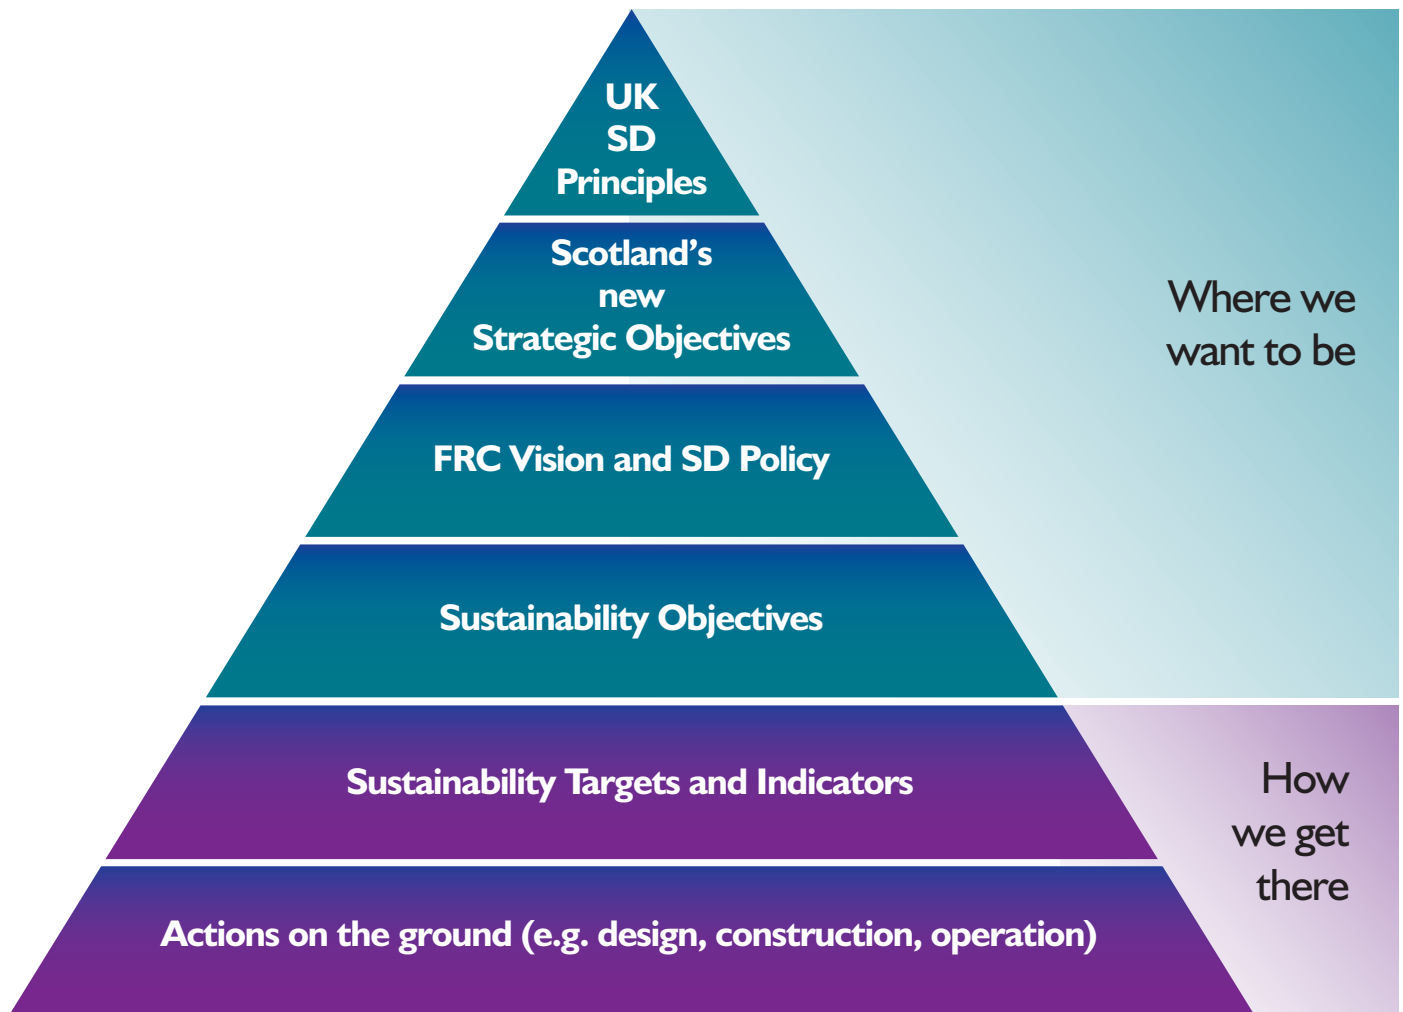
UK
SD
Principles

Scotland's
new
Strategic Objectives

FRC Vision and SD Policy

Sustainability Objectives

Sustainability Targets and Indicators

Actions on the ground (e.g. design, construction, operation)

Where we want to be

How we get there